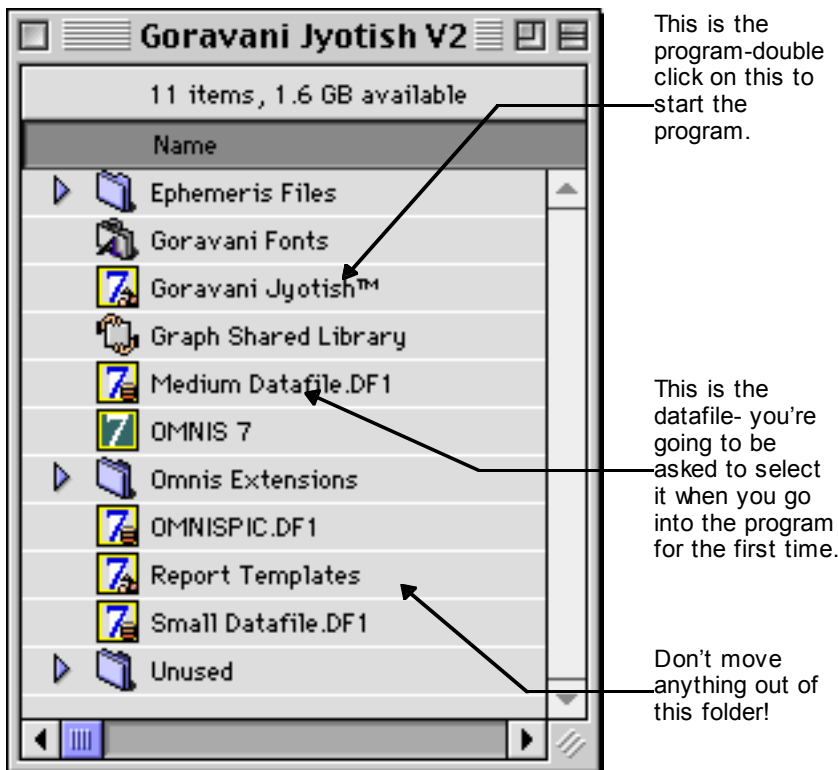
Goravani Jyotish V2

11 items, 1.6 GB available

Name

Ephemeris Files

Goravani Fonts

Goravani Jyotish™

Graph Shared Library

Medium Datafile.DF1

OMNIS 7

Omnis Extensions

OMNISPIC.DF1

Report Templates

Small Datafile.DF1

Unused

This is the program-double click on this to start the program.

This is the datafile- you're going to be asked to select it when you go into the program for the first time.

Don't move anything out of this folder!